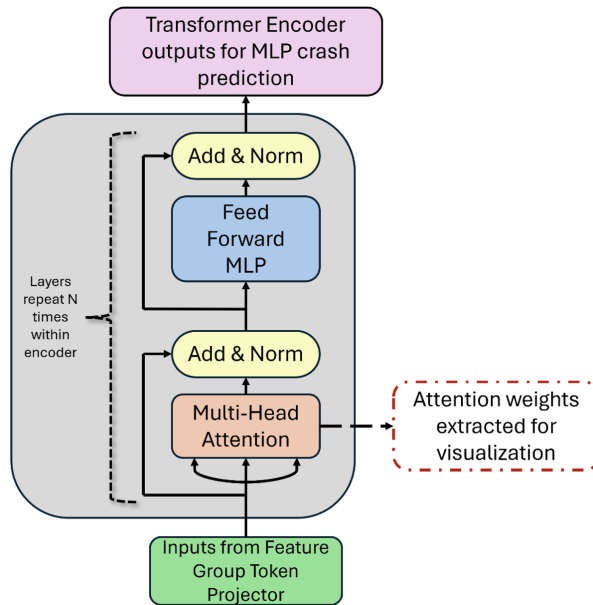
Transformer Encoder outputs for MLP crash prediction

Add & Norm

Feed Forward MLP

Layers repeat N times within encoder

Add & Norm

Multi-Head Attention

Attention weights extracted for visualization

Inputs from Feature Group Token Projector